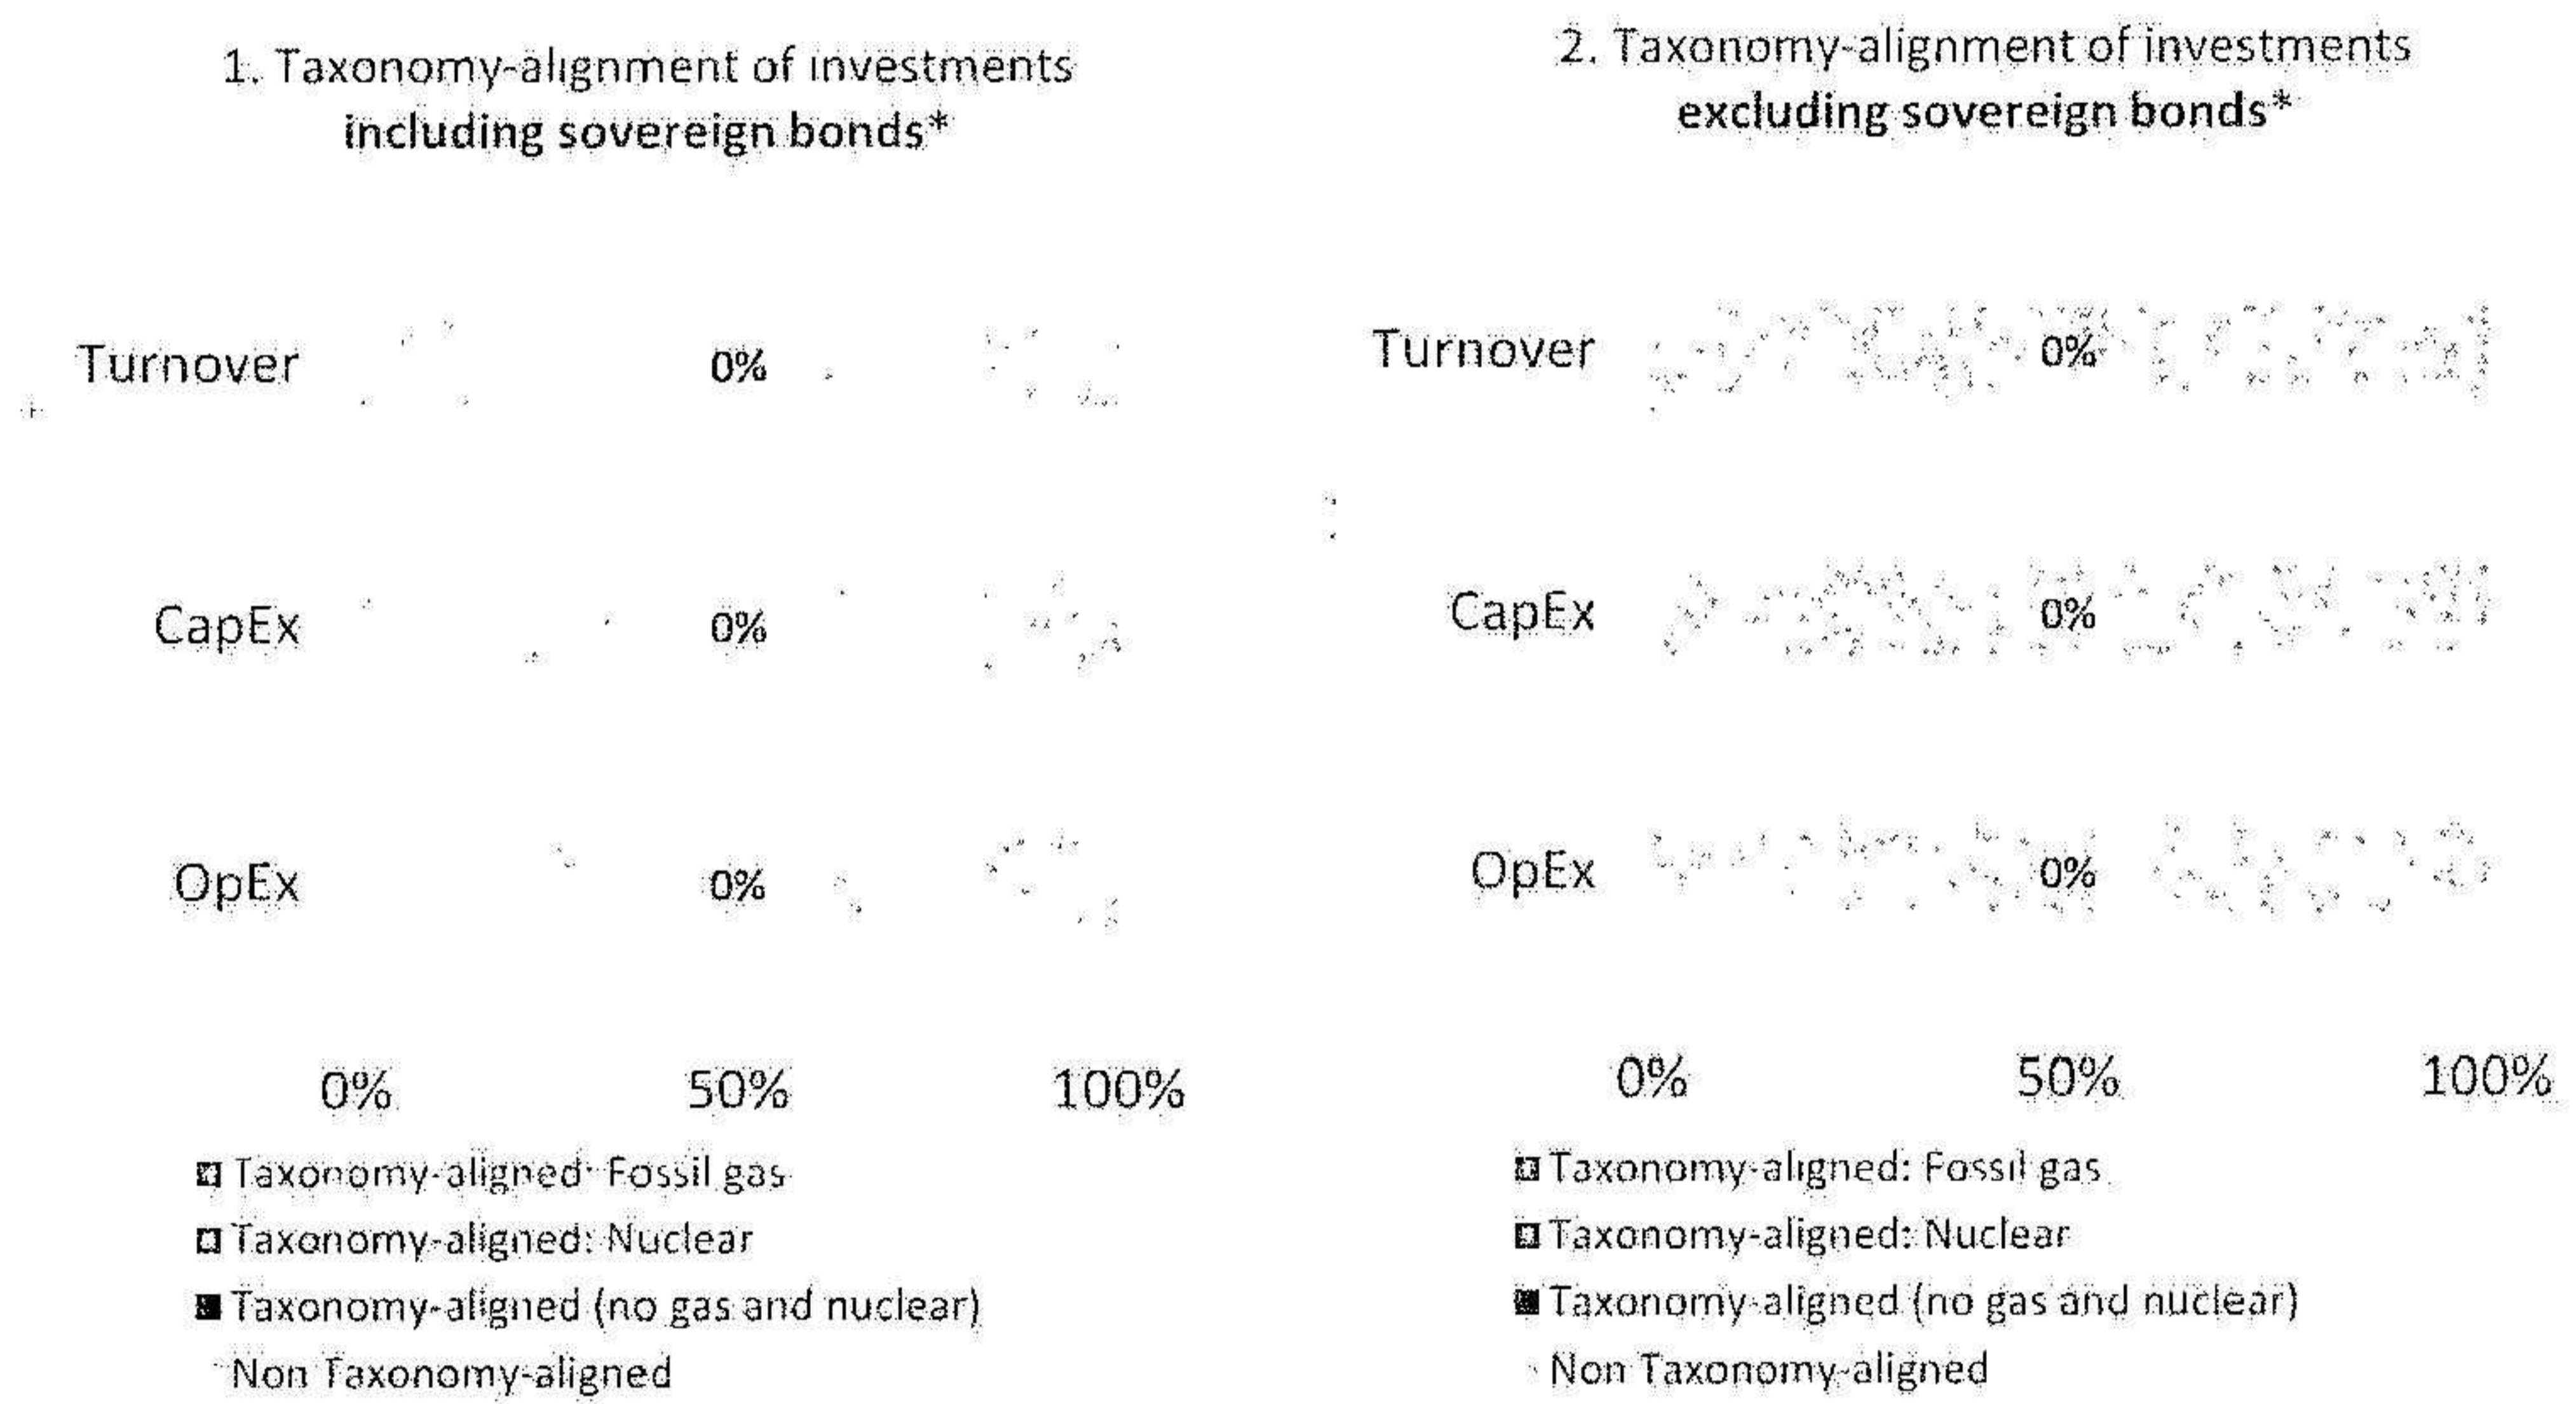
1. Taxonomy-alignment of investments including sovereign bonds*

Turnover 0%

CapEx 0%

OpEx 0%

0% 50% 100%

Taxonomy-aligned: Fossil gas
Taxonomy-aligned: Nuclear
Taxonomy-aligned (no gas and nuclear)
Non Taxonomy-aligned

2. Taxonomy-alignment of investments excluding sovereign bonds*

Turnover 0%

CapEx 0%

OpEx 0%

0% 50% 100%

Taxonomy-aligned: Fossil gas
Taxonomy-aligned: Nuclear
Taxonomy-aligned (no gas and nuclear)
Non Taxonomy-aligned